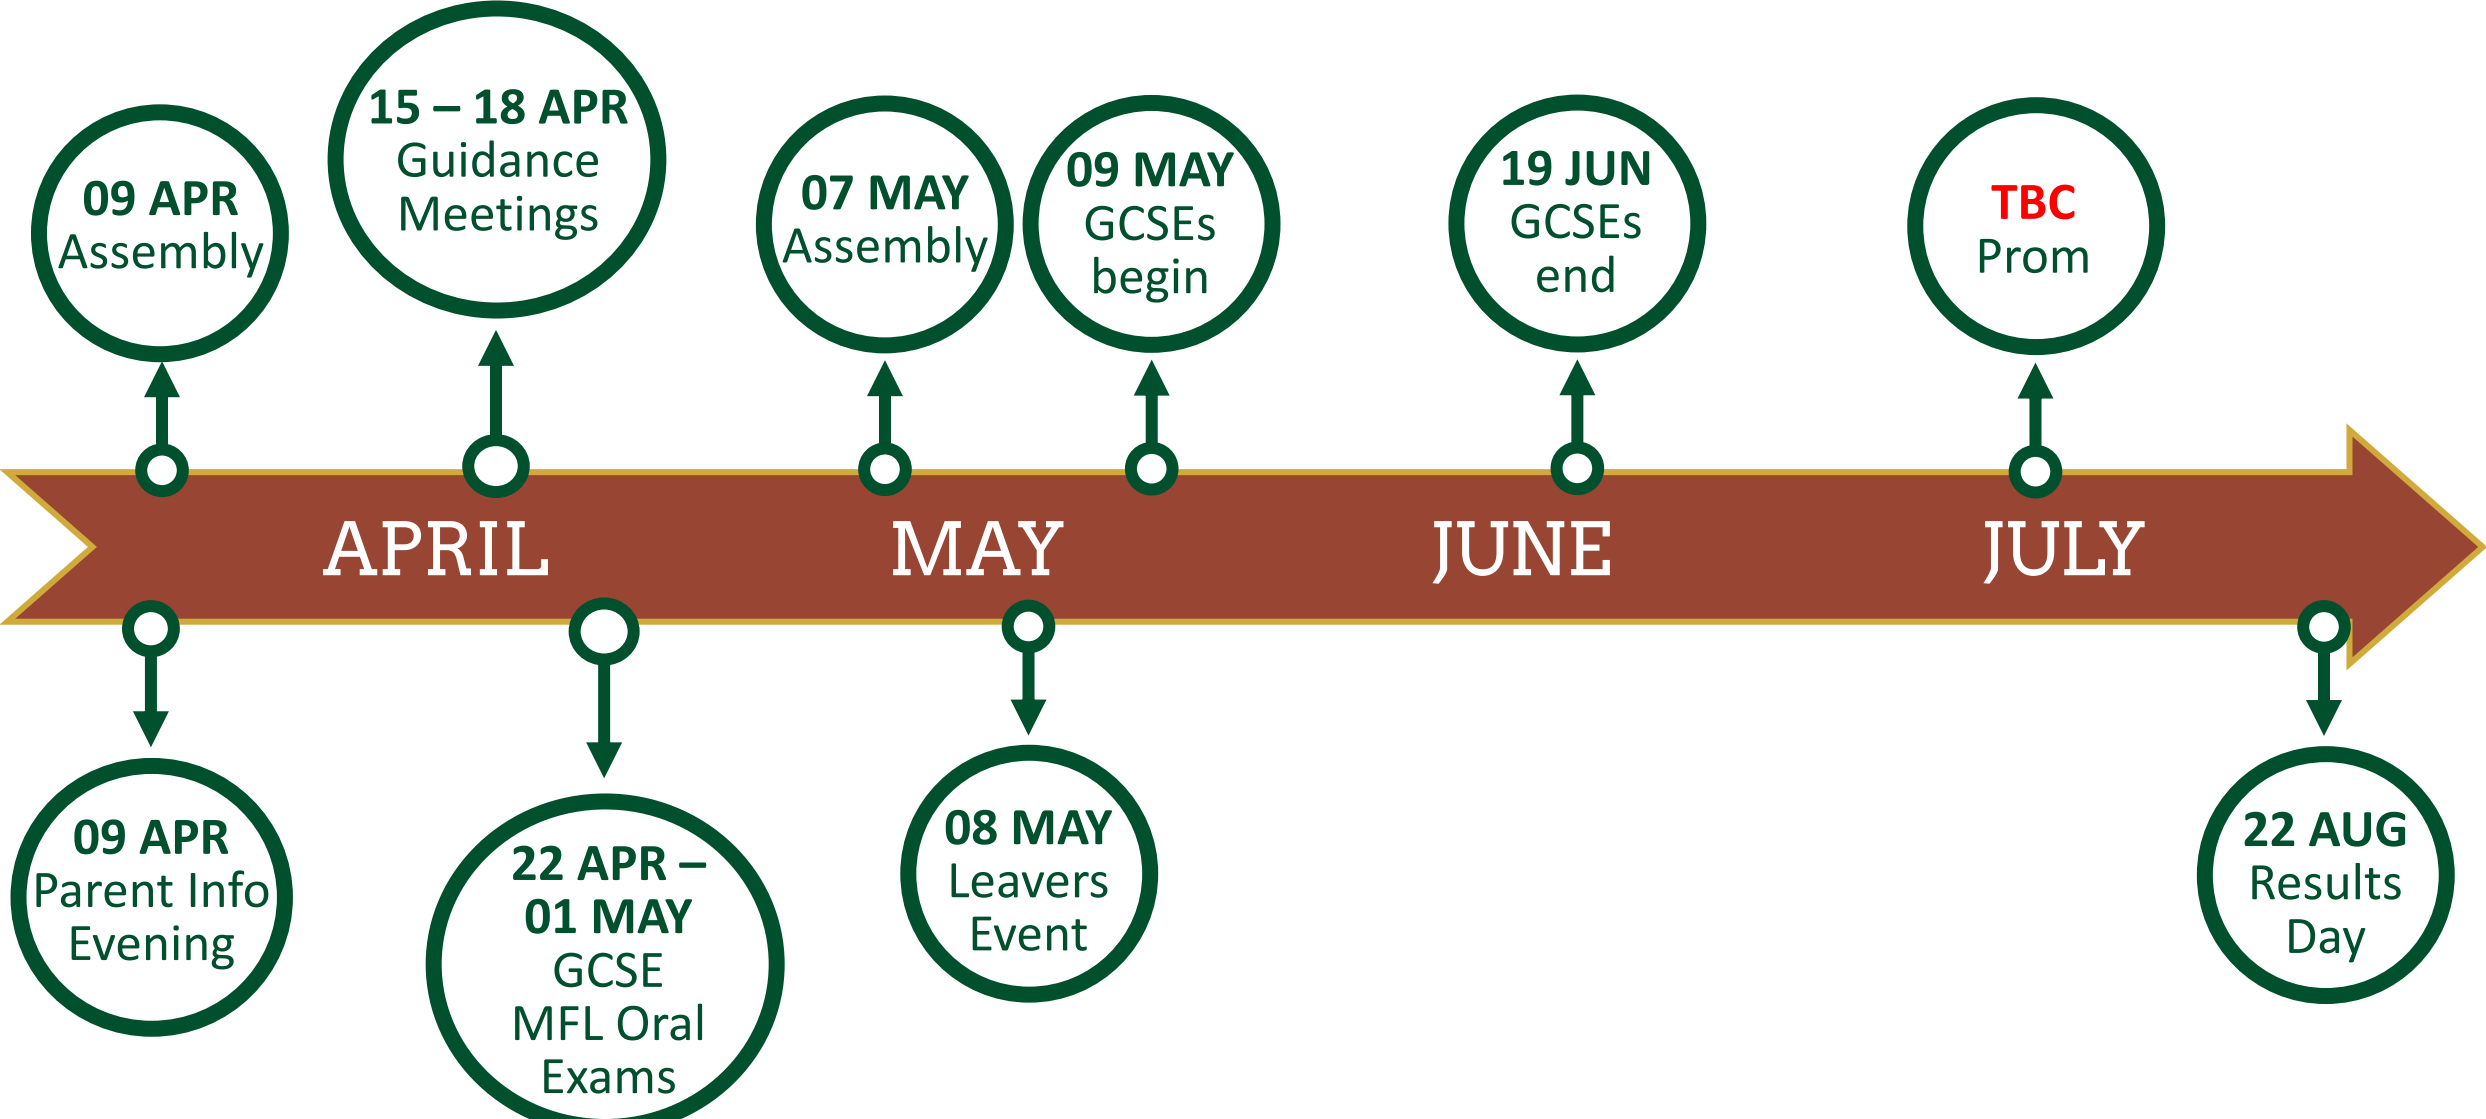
09 APR
Assembly

15 – 18 APR
Guidance Meetings

07 MAY
Assembly

09 MAY
GCSEs begin

19 JUN
GCSEs end

TBC
Prom

APRIL

MAY

JUNE

JULY

09 APR
Parent Info Evening

22 APR – 01 MAY
GCSE MFL Oral Exams

08 MAY
Leavers Event

22 AUG
Results Day